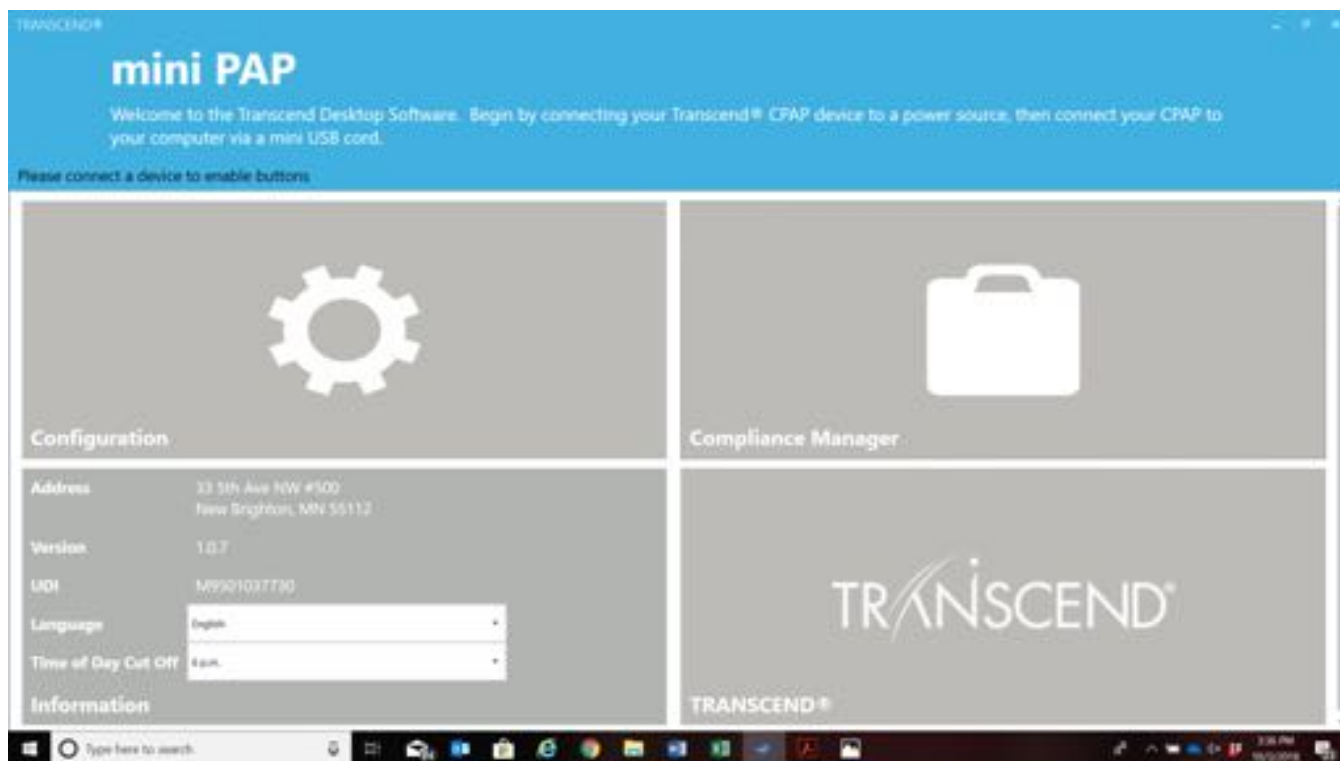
TRANSCEND®

mini PAP

Welcome to the Transcend Desktop Software. Begin by connecting your Transcend® CPAP device to a power source, then connect your CPAP to your computer via a mini USB cord.

Please connect a device to enable buttons

Configuration

Compliance Manager

Address 33 5th Ave NW #500 New Brighton, MN 55112

Version 1.0.7

UDI M9501037730

Language English

Time of Day Cut Off 4 p.m.

Information

TRANSCEND®

TRANSCEND®

Type here to search

3:36 PM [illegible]